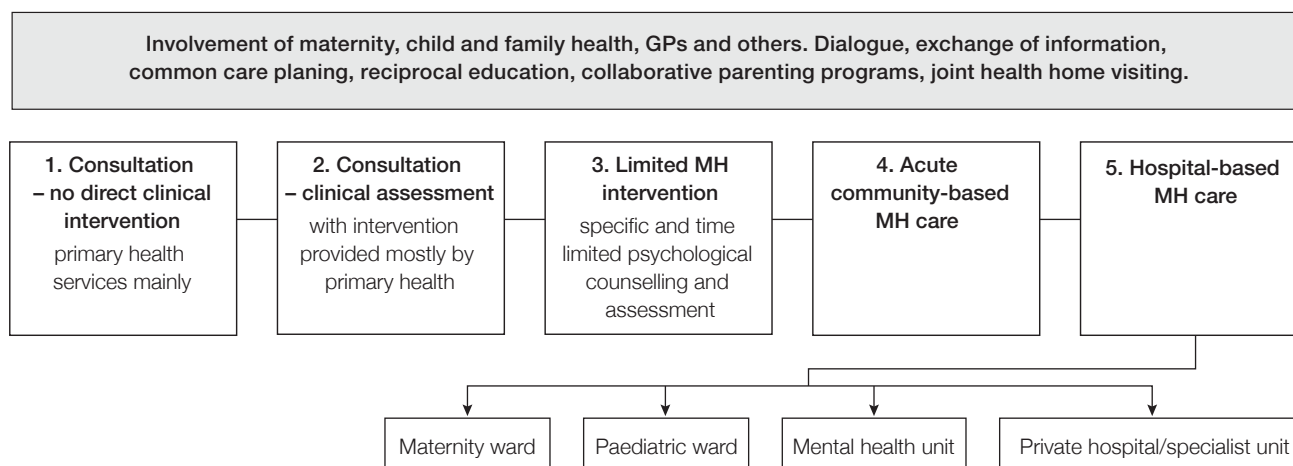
Involvement of maternity, child and family health, GPs and others. Dialogue, exchange of information, common care planing, reciprocal education, collaborative parenting programs, joint health home visiting.

1. Consultation – no direct clinical intervention
primary health services mainly

2. Consultation – clinical assessment
with intervention provided mostly by primary health

3. Limited MH intervention
specific and time limited psychological counselling and assessment

4. Acute community-based MH care

5. Hospital-based MH care

Maternity ward

Paediatric ward

Mental health unit

Private hospital/specialist unit